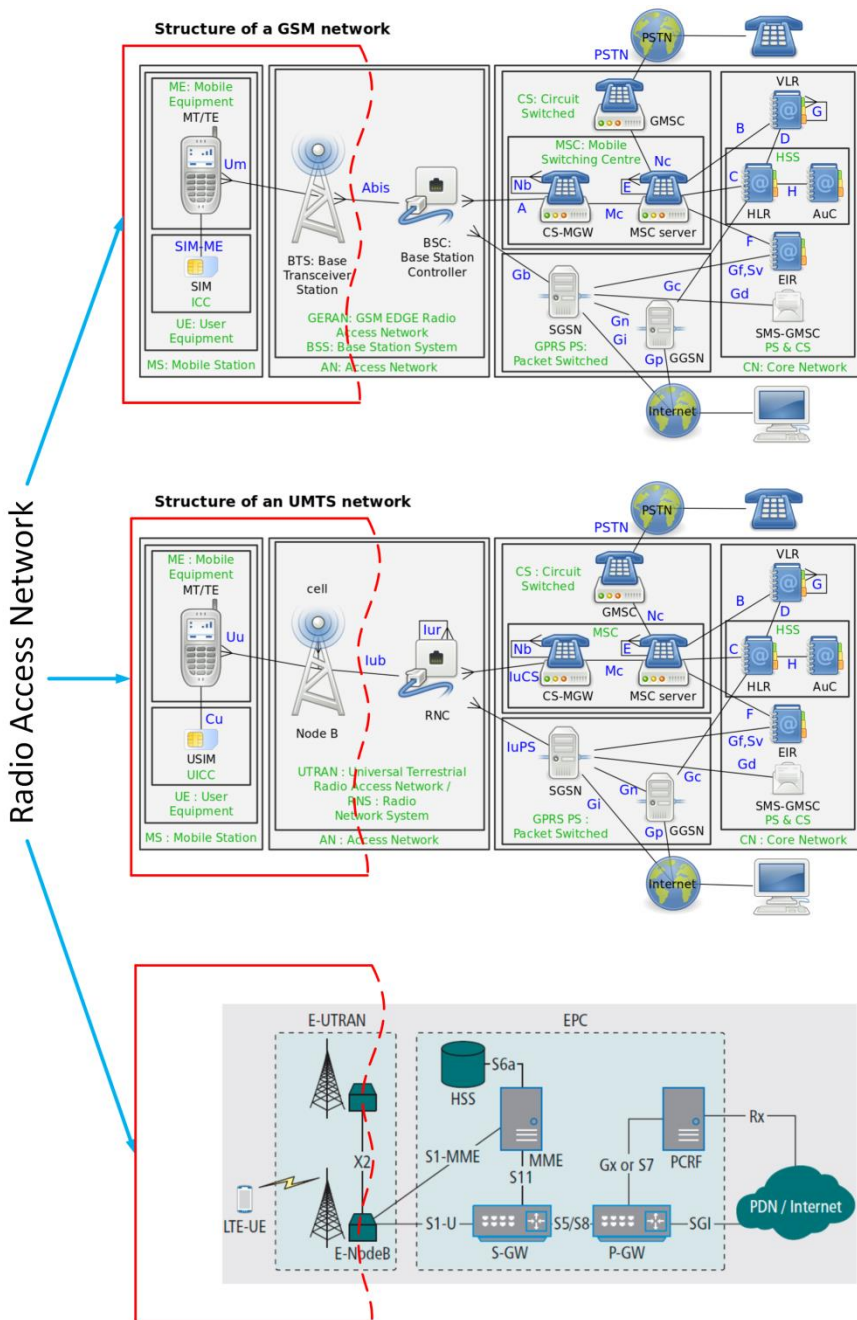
Structure of a GSM network

PSTN

ME: Mobile Equipment
MT/TE
Um
SIM-ME
SIM
ICC
UE: User Equipment
MS: Mobile Station

BTS: Base Transceiver Station
Abis
BSC: Base Station Controller
GERAN: GSM EDGE Radio Access Network
BSS: Base Station System
AN: Access Network

CS: Circuit Switched
GMSC
PSTN
MSC: Mobile Switching Centre
Nc
Nb
E
A
Mc
CS-MGW
MSC server
Gb
SGSN
Gc
Gn
Gi
Gp
GGSN
GPRS PS: Packet Switched

VLR
G
B
D
HSS
C
H
HLR
AuC
F
Gf,Sv
EIR
Gd
SMS-GMSC
PS & CS
CN: Core Network

Internet

Radio Access Network

Structure of an UMTS network

PSTN

ME : Mobile Equipment
MT/TE
Uu
Cu
USIM
UICC
UE : User Equipment
MS : Mobile Station

cell
Node B
Iub
Iur
RNC
UTRAN : Universal Terrestrial Radio Access Network / RNS : Radio Network System
AN : Access Network

CS : Circuit Switched
PSTN
GMSC
Nc
MSC
Nb
E
IuCS
Mc
CS-MGW
MSC server
IuPS
SGSN
Gn
Gi
Gp
GGSN
Gc
GPRS PS : Packet Switched

VLR
G
B
D
HSS
C
H
HLR
AuC
F
Gf,Sv
EIR
Gd
SMS-GMSC
PS & CS
CN : Core Network

Internet

E-UTRAN
EPC
HSS
S6a
X2
S1-MME
MME
S11
PCRF
Gx or S7
Rx
LTE-UE
E-NodeB
S1-U
S-GW
S5/S8
P-GW
SGI
PDN / Internet